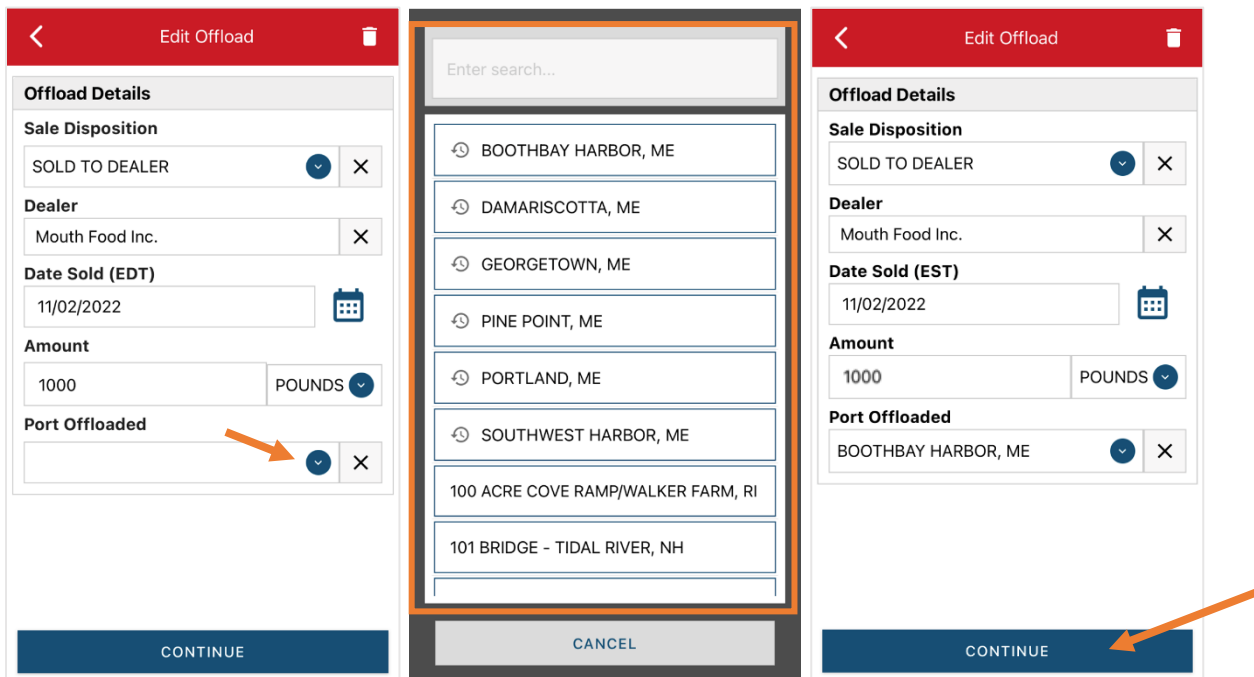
Edit Offload

Offload Details

Sale Disposition

SOLD TO DEALER

Dealer

Mouth Food Inc.

Date Sold (EDT)

11/02/2022

Amount

1000

POUNDS

Port Offloaded

CONTINUE

Enter search...

BOOTHBAY HARBOR, ME

DAMARISCOTTA, ME

GEORGETOWN, ME

PINE POINT, ME

PORTLAND, ME

SOUTHWEST HARBOR, ME

100 ACRE COVE RAMP/WALKER FARM, RI

101 BRIDGE - TIDAL RIVER, NH

CANCEL

Edit Offload

Offload Details

Sale Disposition

SOLD TO DEALER

Dealer

Mouth Food Inc.

Date Sold (EST)

11/02/2022

Amount

1000

POUNDS

Port Offloaded

BOOTHBAY HARBOR, ME

CONTINUE